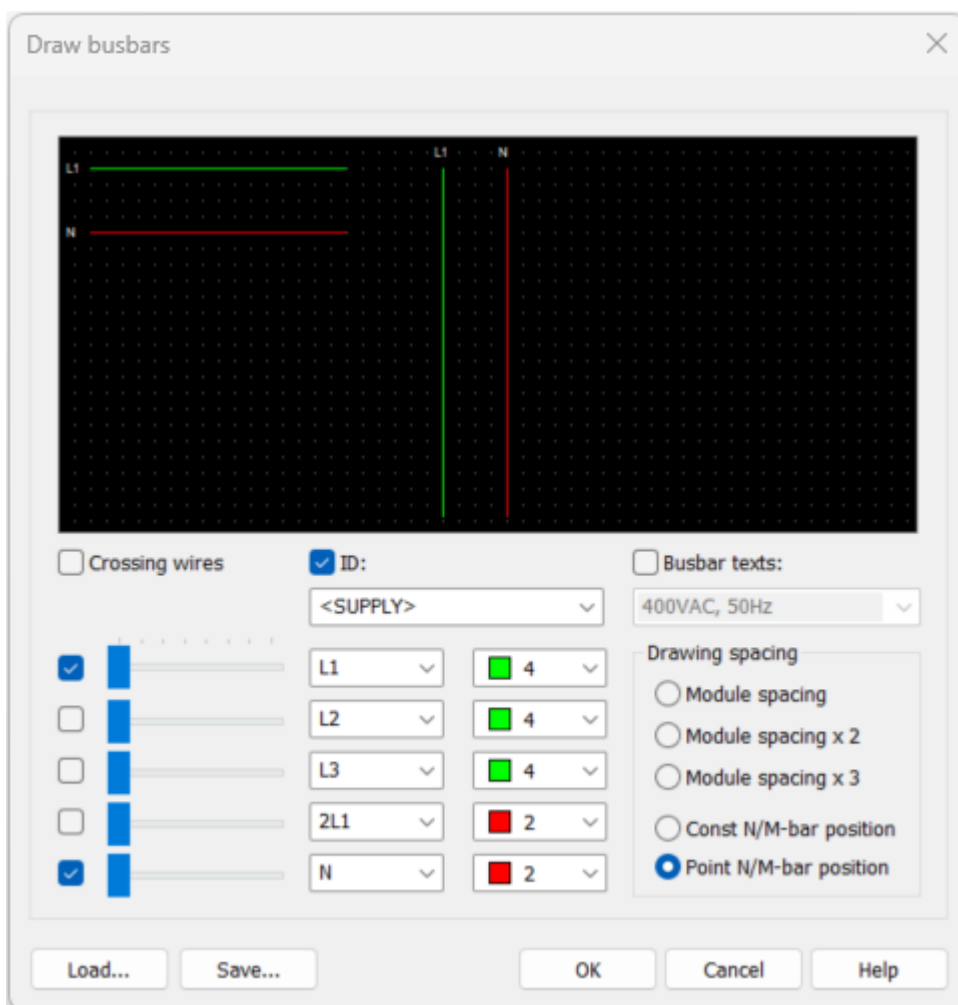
Draw busbars
×

L1
N
L1
N

Crossing wires
ID:
<SUPPLY>
Busbar texts:
400VAC, 50Hz

L1
4
L2
4
L3
4
2L1
2
N
2

Drawing spacing
Module spacing
Module spacing x 2
Module spacing x 3
Const N/M-bar position
Point N/M-bar position

Load...
Save...
OK
Cancel
Help